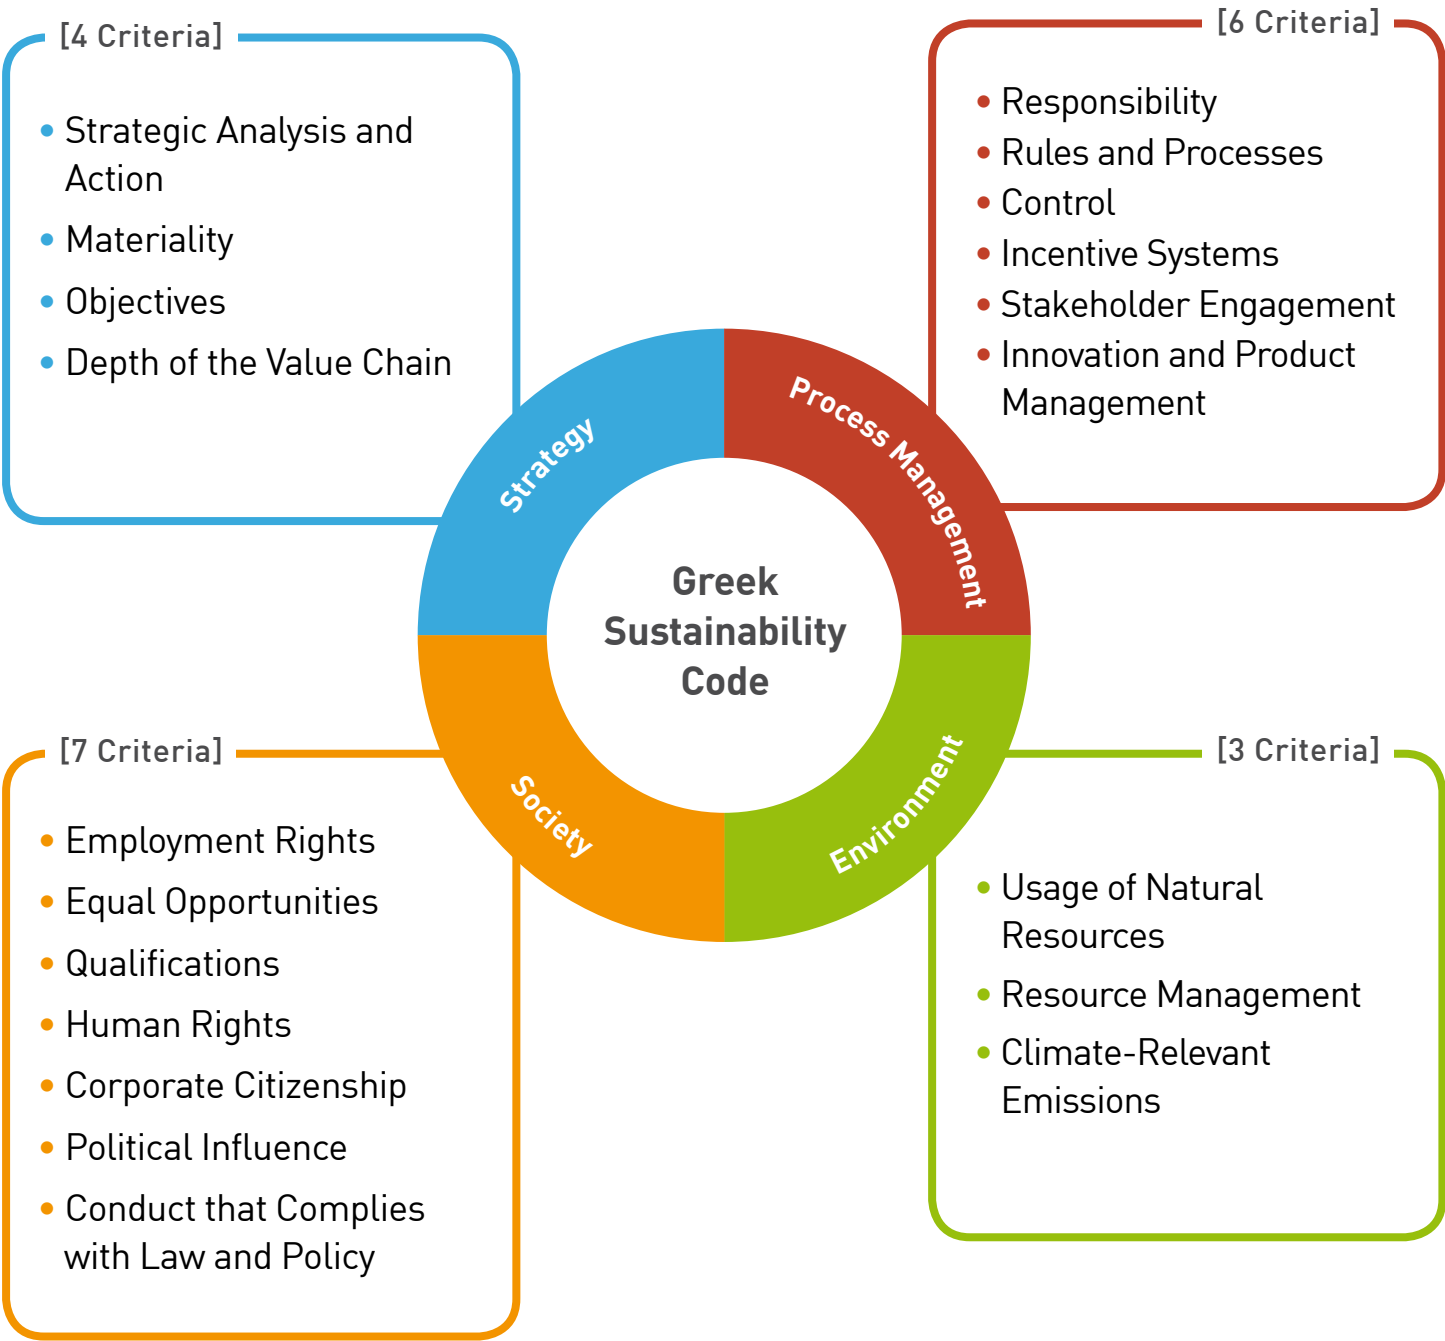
[4 Criteria]

- Strategic Analysis and Action
- Materiality
- Objectives
- Depth of the Value Chain

[6 Criteria]

- Responsibility
- Rules and Processes
- Control
- Incentive Systems
- Stakeholder Engagement
- Innovation and Product Management

Strategy

Process Management

Greek Sustainability Code

Society

Environment

[7 Criteria]

- Employment Rights
- Equal Opportunities
- Qualifications
- Human Rights
- Corporate Citizenship
- Political Influence
- Conduct that Complies with Law and Policy

[3 Criteria]

- Usage of Natural Resources
- Resource Management
- Climate-Relevant Emissions